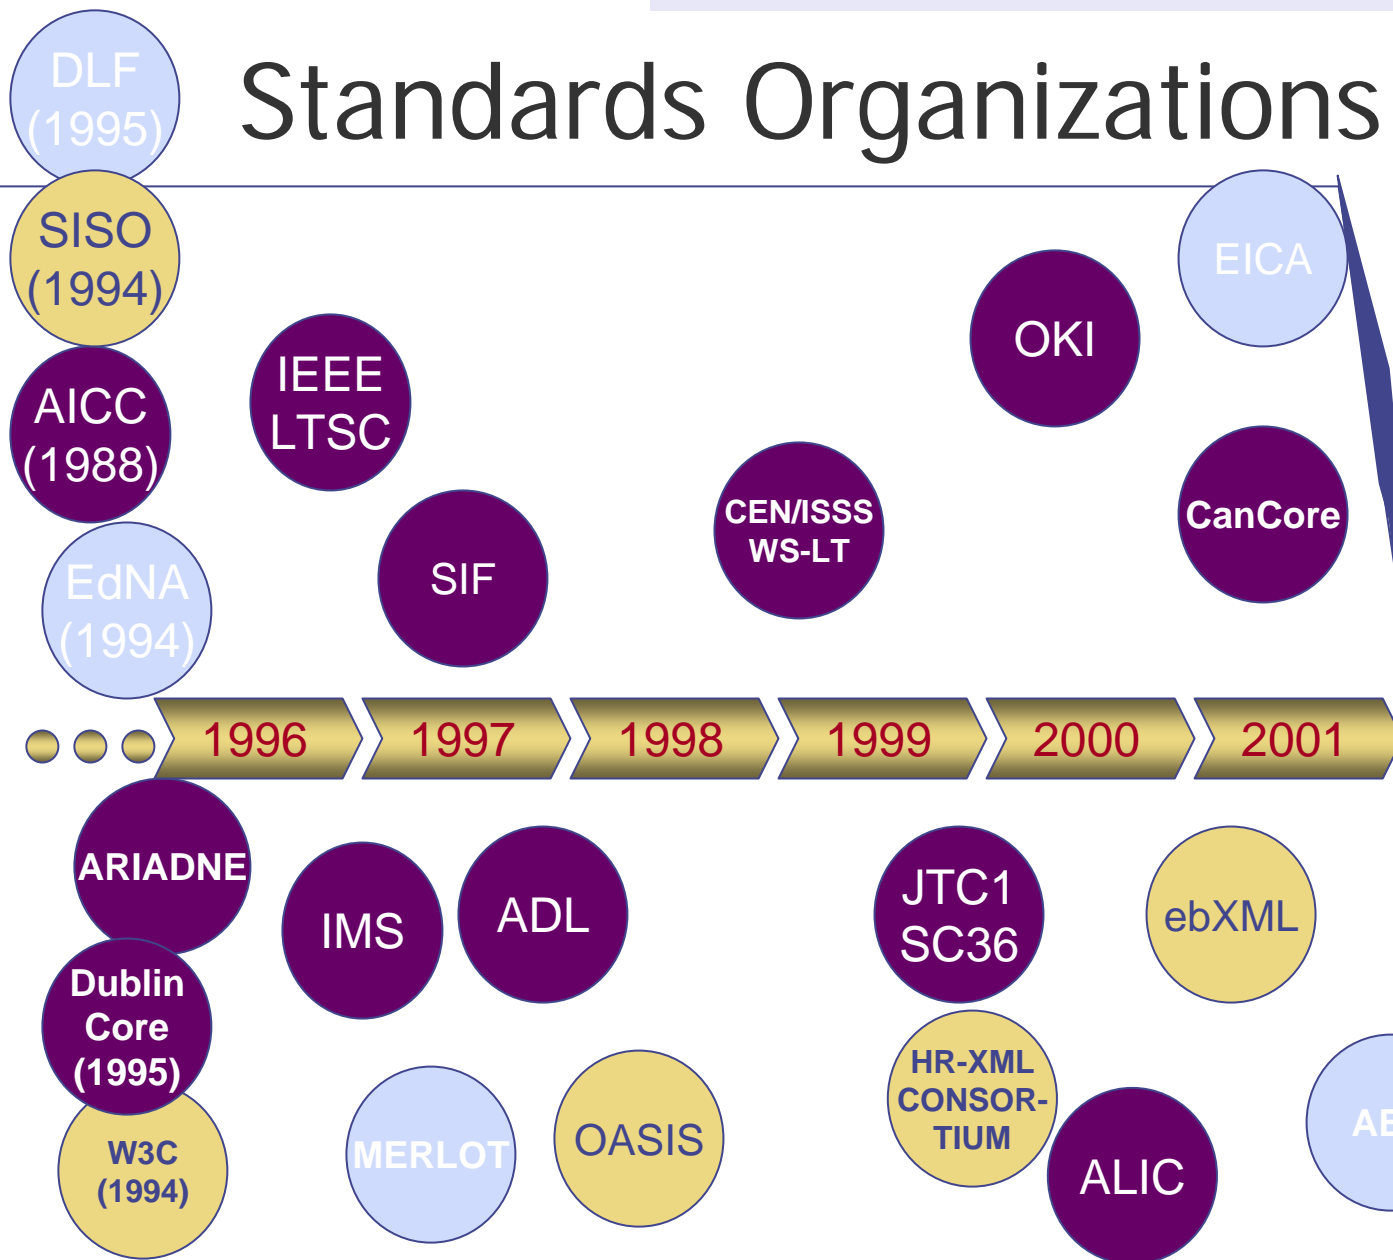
Standards Organizations

DLF (1995)

SISO (1994)

AICC (1988)

EdNA (1994)

IEEE LTSC

SIF

CEN/ISSS WS-LT

OKI

EICA

CanCore

1996

1997

1998

1999

2000

2001

ARIADNE

Dublin Core (1995)

W3C (1994)

IMS

ADL

MERLOT

OASIS

JTC1 SC36

HR-XML CONSOR-TIUM

ALIC

ebXML

AE